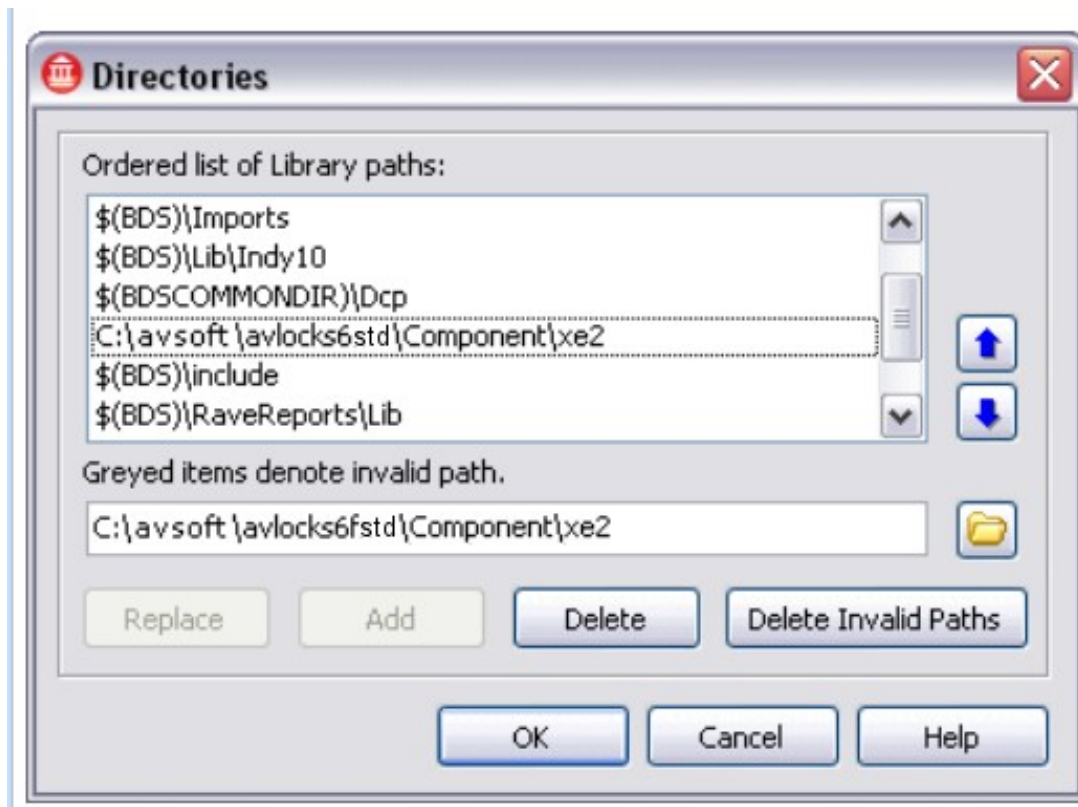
Directories

Ordered list of Library paths:

$(BDS)\Imports
$(BDS)\Lib\Indy10
$(BDSCOMMONDIR)\Dcp
C:\avsoft\avlocks6std\Component\xe2
$(BDS)\include
$(BDS)\RaveReports\Lib

Greyed items denote invalid path.

C:\avsoft\avlocks6fstd\Component\xe2

Replace Add Delete Delete Invalid Paths

OK Cancel Help